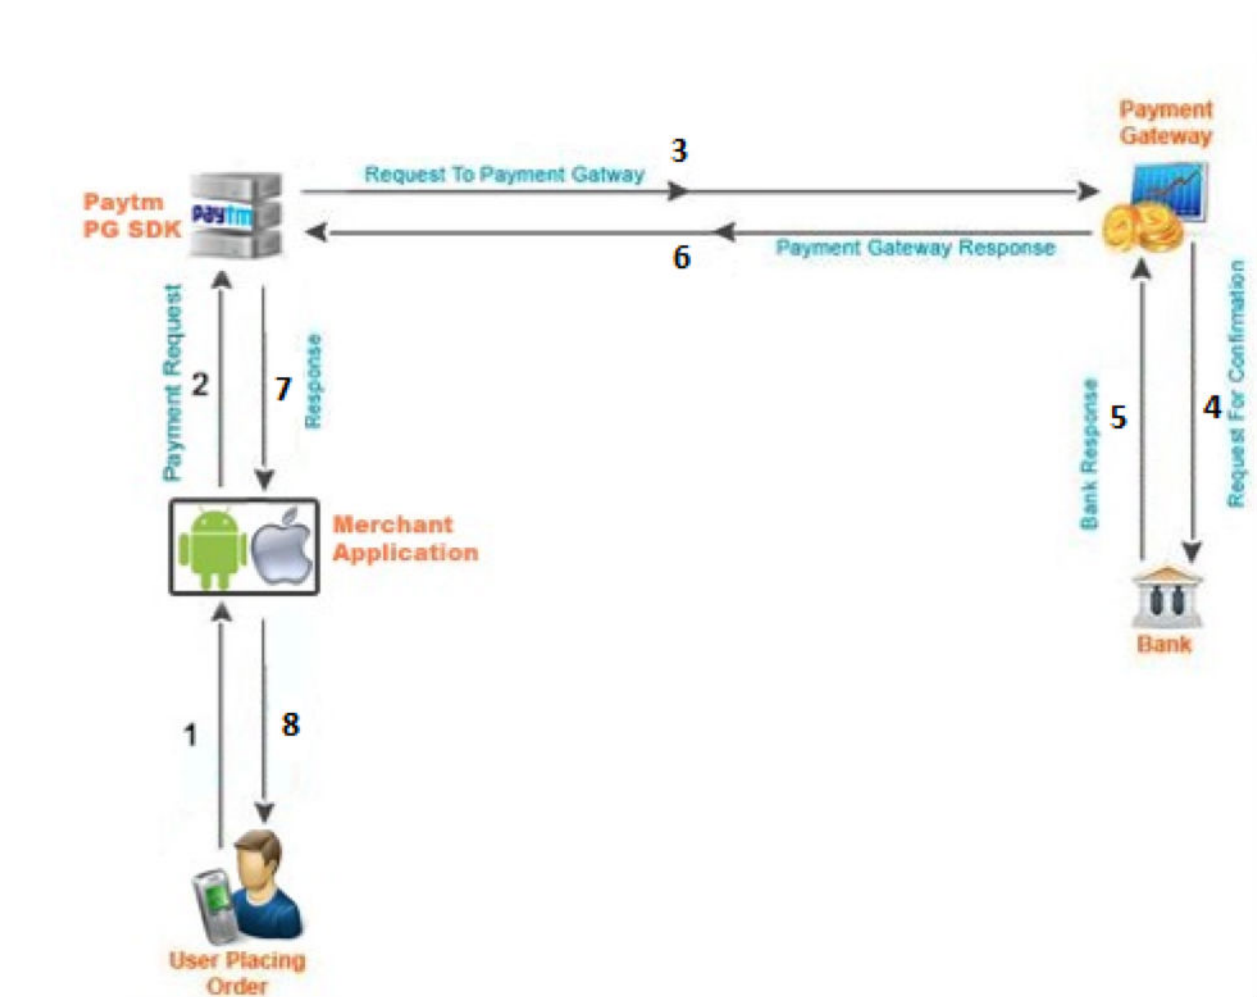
Payment Gateway

3

Request To Payment Gatway

Paytm PG SDK

paytm

6

Payment Gateway Response

Payment Request

2

7

Response

5

Bank Response

4

Request For Confirmation

Merchant Application

Bank

1

8

User Placing Order